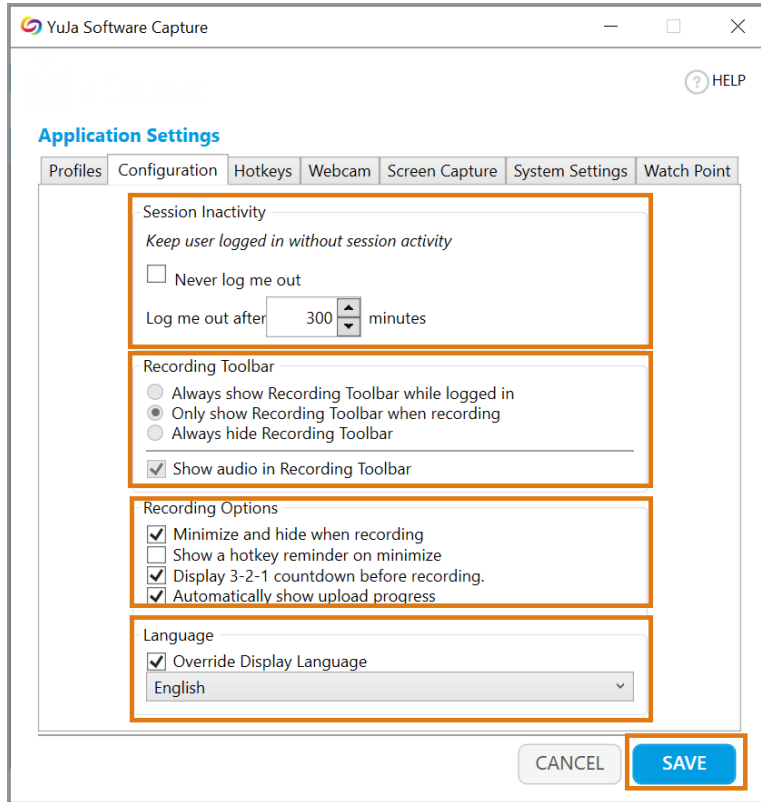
YuJa Software Capture

? HELP

Application Settings

Profiles | Configuration | Hotkeys | Webcam | Screen Capture | System Settings | Watch Point

Session Inactivity
Keep user logged in without session activity
Never log me out
Log me out after 300 minutes

Recording Toolbar
Always show Recording Toolbar while logged in
Only show Recording Toolbar when recording
Always hide Recording Toolbar
Show audio in Recording Toolbar

Recording Options
Minimize and hide when recording
Show a hotkey reminder on minimize
Display 3-2-1 countdown before recording.
Automatically show upload progress

Language
Override Display Language
English

CANCEL
SAVE